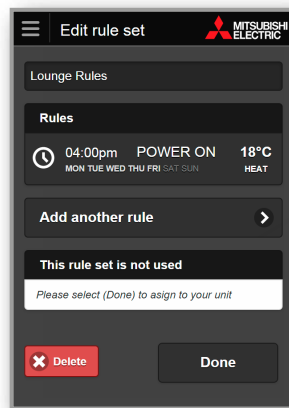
Edit rule set

MITSUBISHI ELECTRIC

Lounge Rules

Rules

04:00pm POWER ON 18°C
MON TUE WED THU FRI SAT SUN HEAT

Add another rule

This rule set is not used

Please select (Done) to asign to your unit

Delete

Done